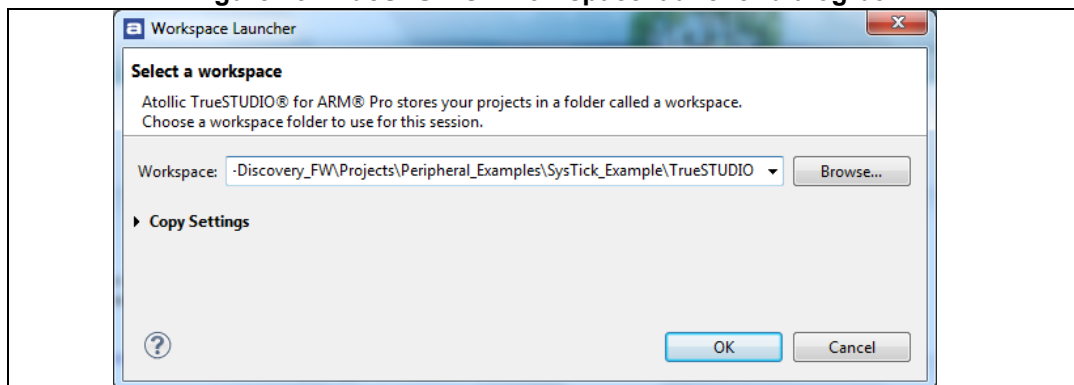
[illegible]

Workspace Launcher

Select a workspace

Atollic TrueSTUDIO® for ARM® Pro stores your projects in a folder called a workspace.
Choose a workspace folder to use for this session.

Workspace: -Discovery_FW\Projects\Peripheral_Examples\SysTick_Example\TrueSTUDIO Browse...

Copy Settings

OK Cancel